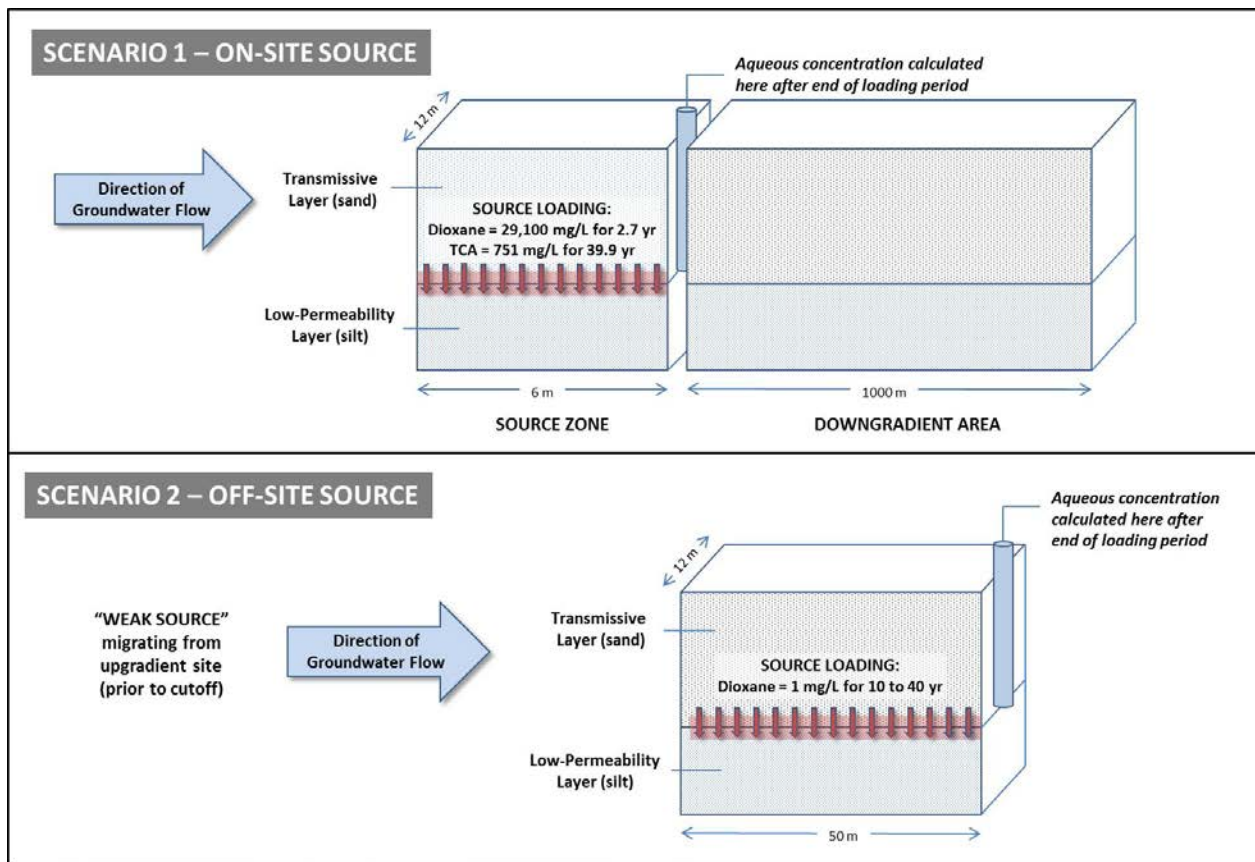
SCENARIO 1 – ON-SITE SOURCE

Aqueous concentration calculated here after end of loading period

12 m

Direction of Groundwater Flow

Transmissive Layer (sand)

SOURCE LOADING:
Dioxane = 29,100 mg/L for 2.7 yr
TCA = 751 mg/L for 39.9 yr

Low-Permeability Layer (silt)

6 m

1000 m

SOURCE ZONE

DOWNGRADIENT AREA

SCENARIO 2 – OFF-SITE SOURCE

Aqueous concentration calculated here after end of loading period

12 m

"WEAK SOURCE" migrating from upgradient site (prior to cutoff)

Direction of Groundwater Flow

Transmissive Layer (sand)

SOURCE LOADING:
Dioxane = 1 mg/L for 10 to 40 yr

Low-Permeability Layer (silt)

50 m